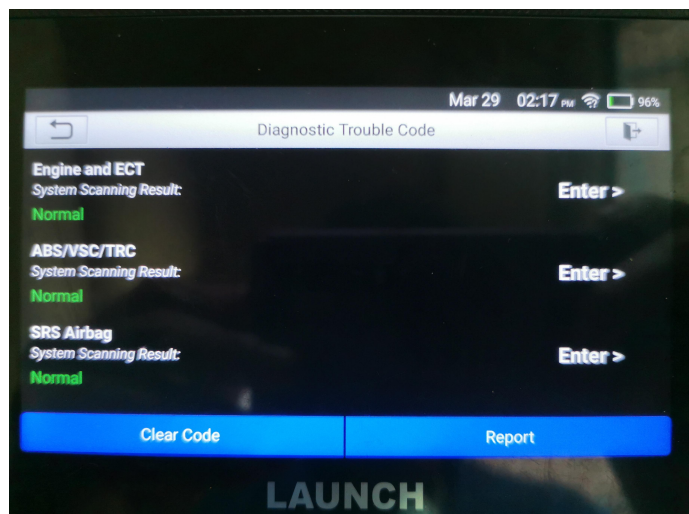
Mar 29 02:17 PM 96%

Diagnostic Trouble Code

Engine and ECT
System Scanning Result:
Normal
Enter >

ABS/VSC/TRC
System Scanning Result:
Normal
Enter >

SRS Airbag
System Scanning Result:
Normal
Enter >

Clear Code
Report

LAUNCH